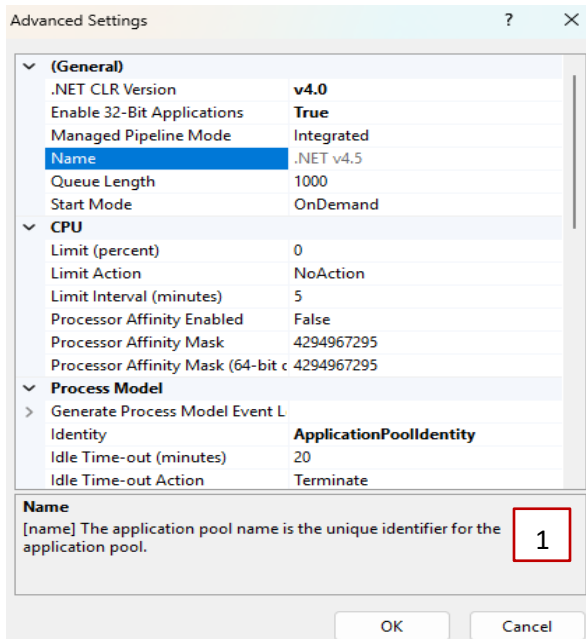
Advanced Settings ? ×

| | |
|---|---|
| (General) | |
| .NET CLR Version | v4.0 |
| Enable 32-Bit Applications | True |
| Managed Pipeline Mode | Integrated |
| Name | .NET v4.5 |
| Queue Length | 1000 |
| Start Mode | OnDemand |
| CPU | |
| Limit (percent) | 0 |
| Limit Action | NoAction |
| Limit Interval (minutes) | 5 |
| Processor Affinity Enabled | False |
| Processor Affinity Mask | 4294967295 |
| Processor Affinity Mask (64-bit c | 4294967295 |
| Process Model | |
| Generate Process Model Event L | |
| Identity | ApplicationPoolIdentity |
| Idle Time-out (minutes) | 20 |
| Idle Time-out Action | Terminate |

Name
[name] The application pool name is the unique identifier for the application pool.

1

OK Cancel